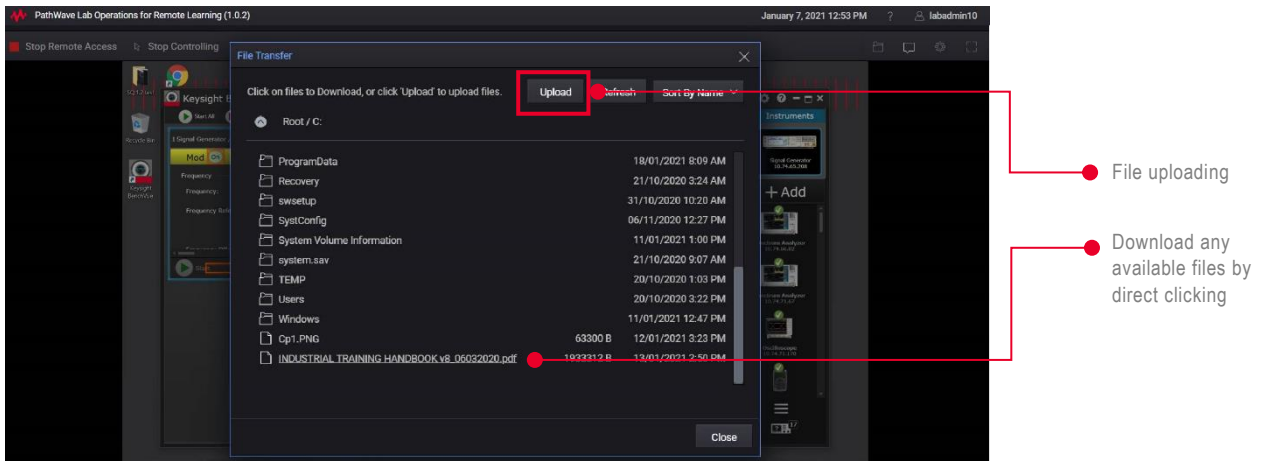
PathWave Lab Operations for Remote Learning (1.0.2)

January 7, 2021 12:53 PM ? labadmin10

Stop Remote Access Stop Controlling

File Transfer

Click on files to Download, or click 'Upload' to upload files.

Upload Refresh Sort By Name

Root / C:

| | |
|---|---|
| ProgramData | 18/01/2021 8:09 AM |
| Recovery | 21/10/2020 3:24 AM |
| swsetup | 31/10/2020 10:20 AM |
| SystConfig | 06/11/2020 12:27 PM |
| System Volume Information | 11/01/2021 1:00 PM |
| system.sav | 21/10/2020 9:07 AM |
| TEMP | 20/10/2020 1:03 PM |
| Users | 20/10/2020 3:22 PM |
| Windows | 11/01/2021 12:47 PM |
| Cp1.PNG 63300 B | 12/01/2021 3:23 PM |
| INDUSTRIAL TRAINING HANDBOOK v8_06032020.pdf 1933312 B | 13/01/2021 2:50 PM |

Close

Keysight

Mod ON

Frequency

Instruments

Signal Generator

+ Add

File uploading

Download any available files by direct clicking